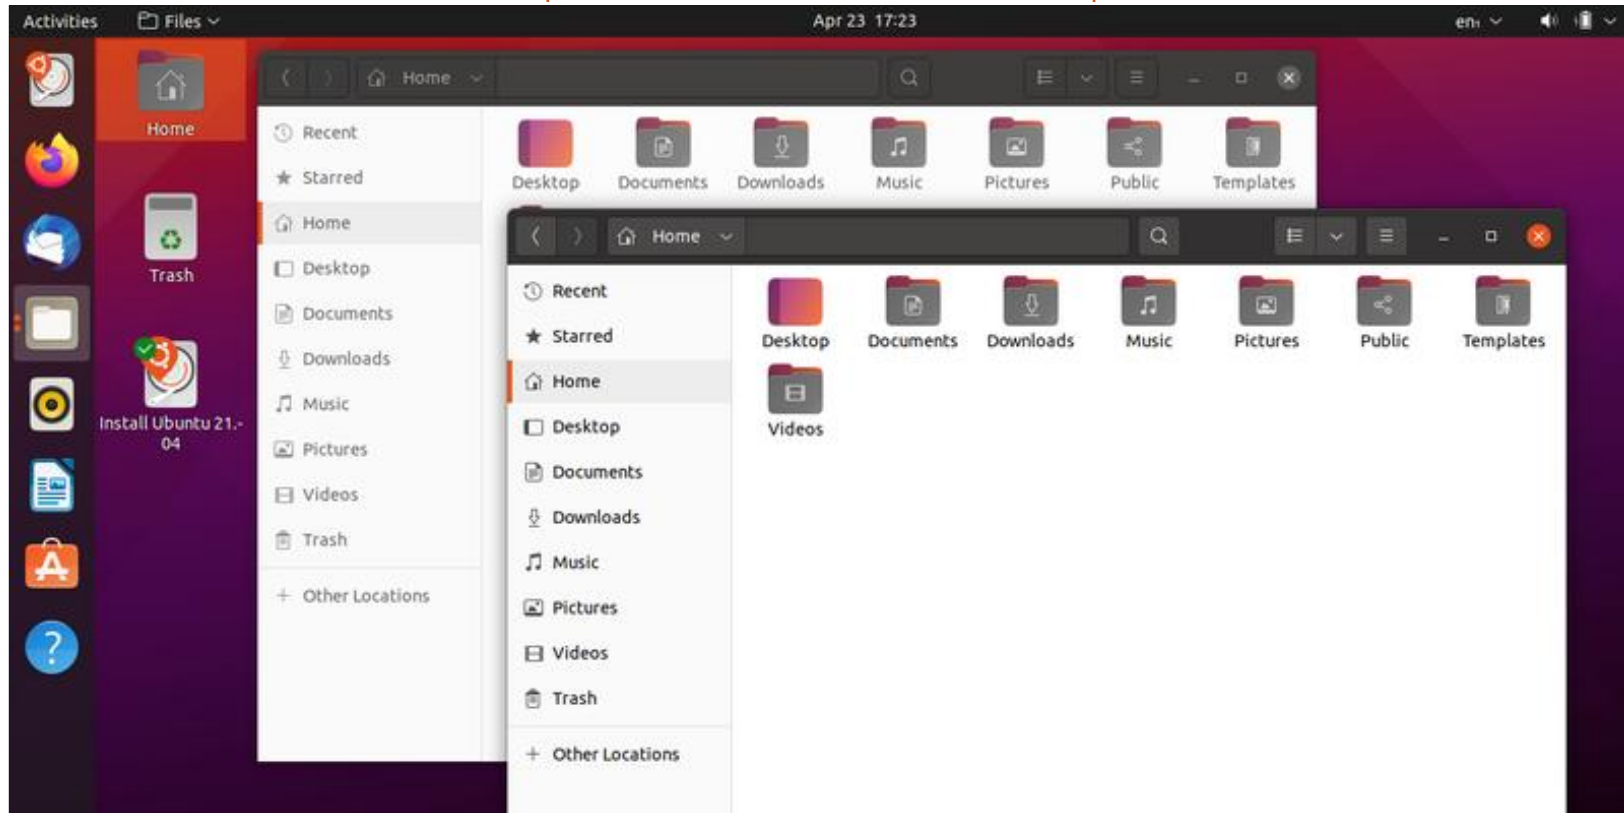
Activities Files

Apr 23 17:23

en

Home

Trash

Install Ubuntu 21.-04

Home

Recent
Starred
Home
Desktop
Documents
Downloads
Music
Pictures
Videos
Trash
+ Other Locations

Desktop Documents Downloads Music Pictures Public Templates

Home

Recent
Starred
Home
Desktop
Documents
Downloads
Music
Pictures
Videos
Trash
+ Other Locations

Desktop Documents Downloads Music Pictures Public Templates
Videos